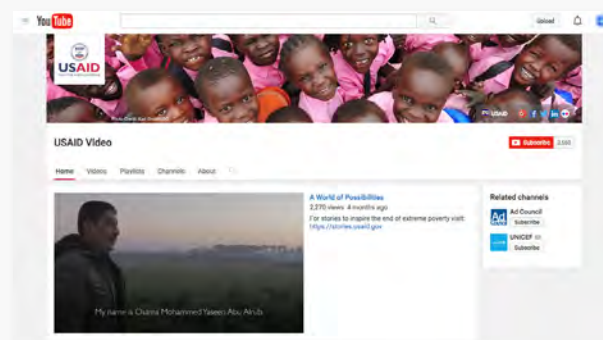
YouTube

Upload

USAID

USAID

USAID Video

Subscribe 3,550

Home Videos Playlists Channels About

A World of Possibilities
2,270 views 4 months ago
For stories to inspire the end of extreme poverty visit: https://stories.usaid.gov

My name is Osama Mohammed Yaseen Abu Alrub

Related channels
Ad Council
Subscribe
UNICEF
Subscribe